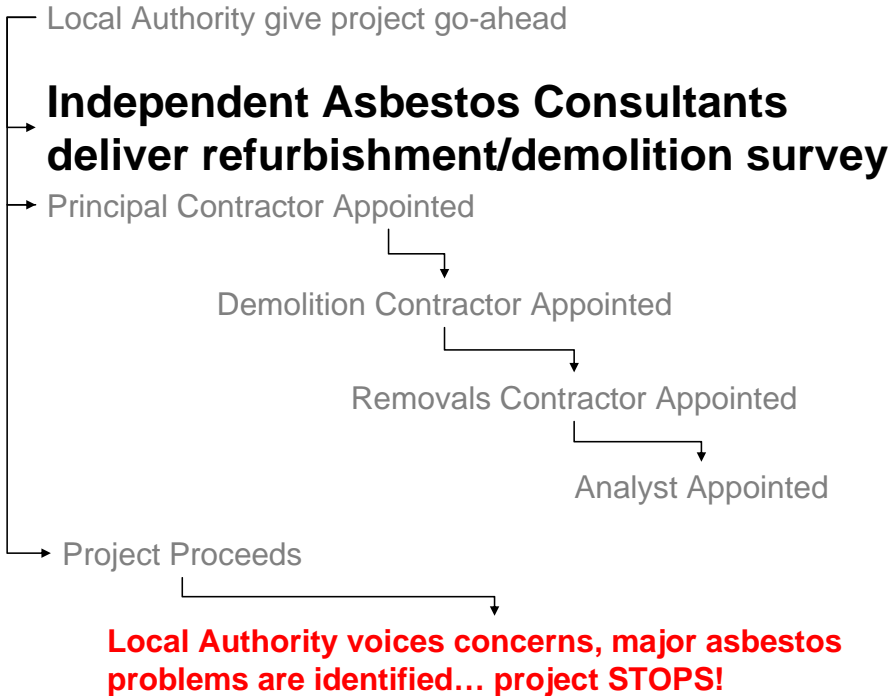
Local Authority give project go-ahead

Independent Asbestos Consultants deliver refurbishment/demolition survey

Principal Contractor Appointed

Demolition Contractor Appointed

Removals Contractor Appointed

Analyst Appointed

Project Proceeds

Local Authority voices concerns, major asbestos problems are identified… project STOPS!